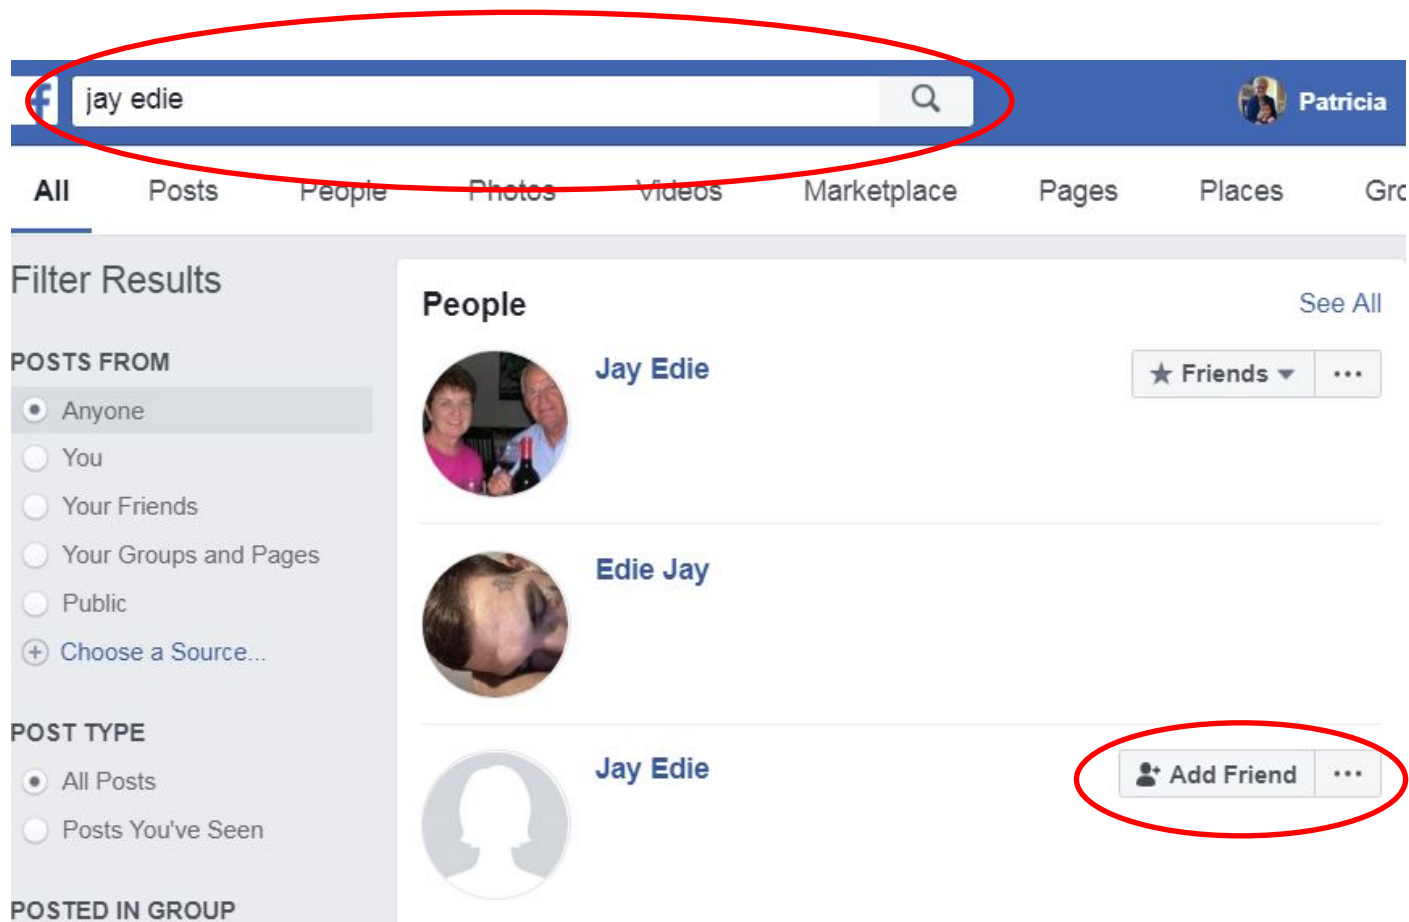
jay edie

Patricia

All Posts People Photos Videos Marketplace Pages Places Gro

Filter Results

POSTS FROM

Anyone

You

Your Friends

Your Groups and Pages

Public

Choose a Source...

POST TYPE

All Posts

Posts You've Seen

POSTED IN GROUP

People

See All

Jay Edie

Friends

...

Edie Jay

Jay Edie

Add Friend

...